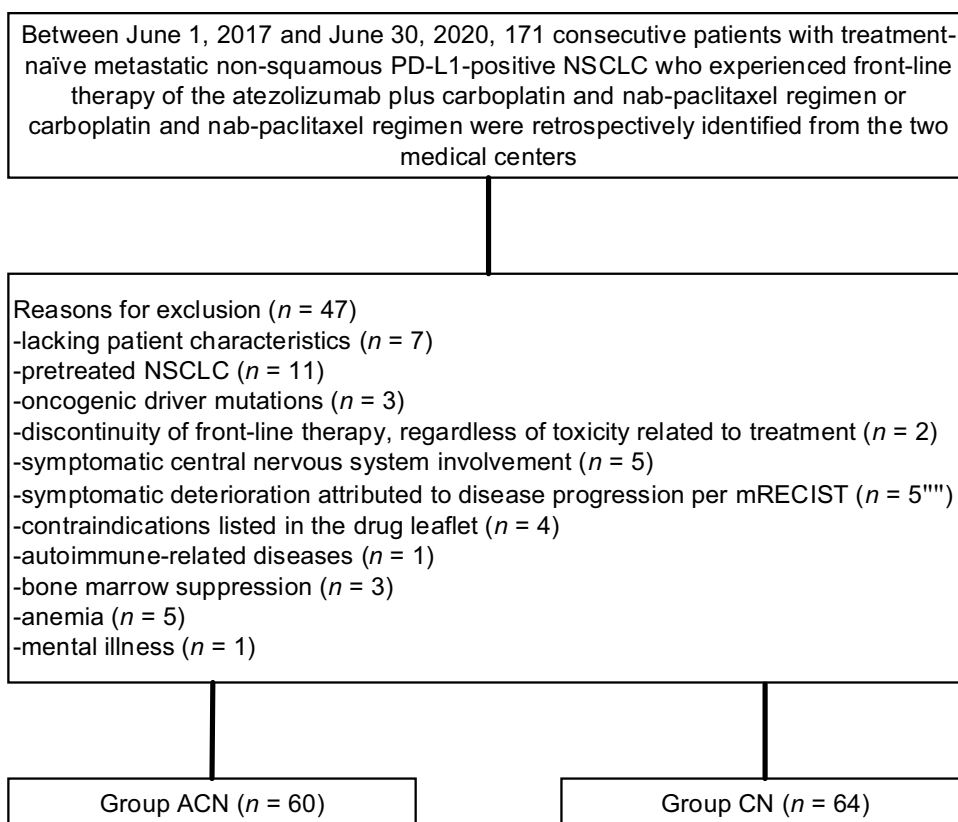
Between June 1, 2017 and June 30, 2020, 171 consecutive patients with treatment-naïve metastatic non-squamous PD-L1-positive NSCLC who experienced front-line therapy of the atezolizumab plus carboplatin and nab-paclitaxel regimen or carboplatin and nab-paclitaxel regimen were retrospectively identified from the two medical centers

Reasons for exclusion ($n$ = 47)
-lacking patient characteristics ($n$ = 7)
-pretreated NSCLC ($n$ = 11)
-oncogenic driver mutations ($n$ = 3)
-discontinuity of front-line therapy, regardless of toxicity related to treatment ($n$ = 2)
-symptomatic central nervous system involvement ($n$ = 5)
-symptomatic deterioration attributed to disease progression per mRECIST ($n$ = 5"")
-contraindications listed in the drug leaflet ($n$ = 4)
-autoimmune-related diseases ($n$ = 1)
-bone marrow suppression ($n$ = 3)
-anemia ($n$ = 5)
-mental illness ($n$ = 1)

Group ACN ($n$ = 60)

Group CN ($n$ = 64)